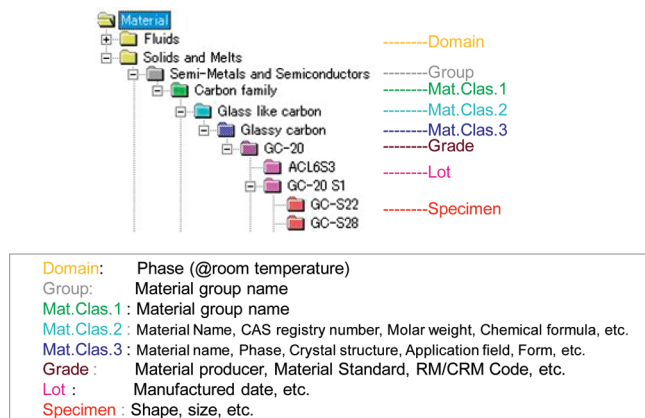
Material
Fluids
Solids and Melts
Semi-Metals and Semiconductors
Carbon family
Glass like carbon
Glassy carbon
GC-20
ACL6S3
GC-20 S1
GC-S22
GC-S28

--------Domain
--------Group
--------Mat.Clas.1
--------Mat.Clas.2
--------Mat.Clas.3
--------Grade
--------Lot
--------Specimen

Domain: Phase (@room temperature)
Group: Material group name
Mat.Clas.1 : Material group name
Mat.Clas.2 : Material Name, CAS registry number, Molar weight, Chemical formula, etc.
Mat.Clas.3 : Material name, Phase, Crystal structure, Application field, Form, etc.
Grade : Material producer, Material Standard, RM/CRM Code, etc.
Lot : Manufactured date, etc.
Specimen : Shape, size, etc.